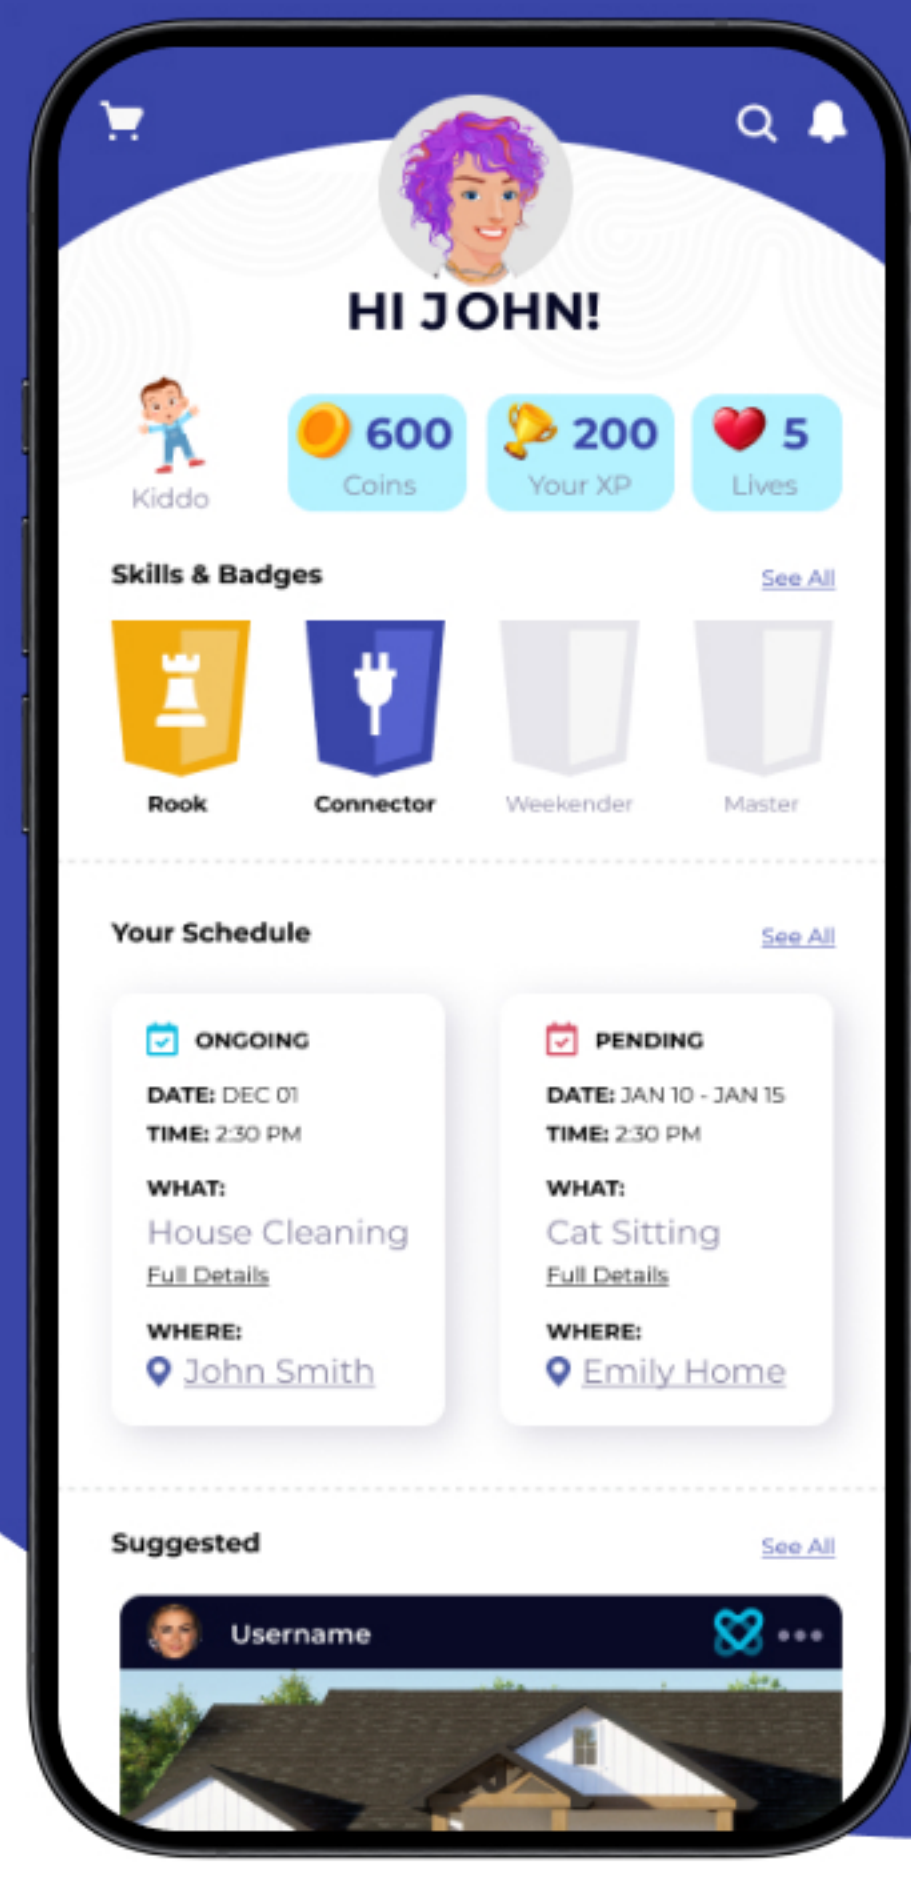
HI JOHN!

Kiddo

600
Coins

200
Your XP

5
Lives

Skills & Badges

See All

Rook

Connector

Weekender

Master

Your Schedule

See All

ONGOING

DATE: DEC 01
TIME: 2:30 PM

WHAT:
House Cleaning
Full Details

WHERE:
John Smith

PENDING

DATE: JAN 10 - JAN 15
TIME: 2:30 PM

WHAT:
Cat Sitting
Full Details

WHERE:
Emily Home

Suggested

See All

Username